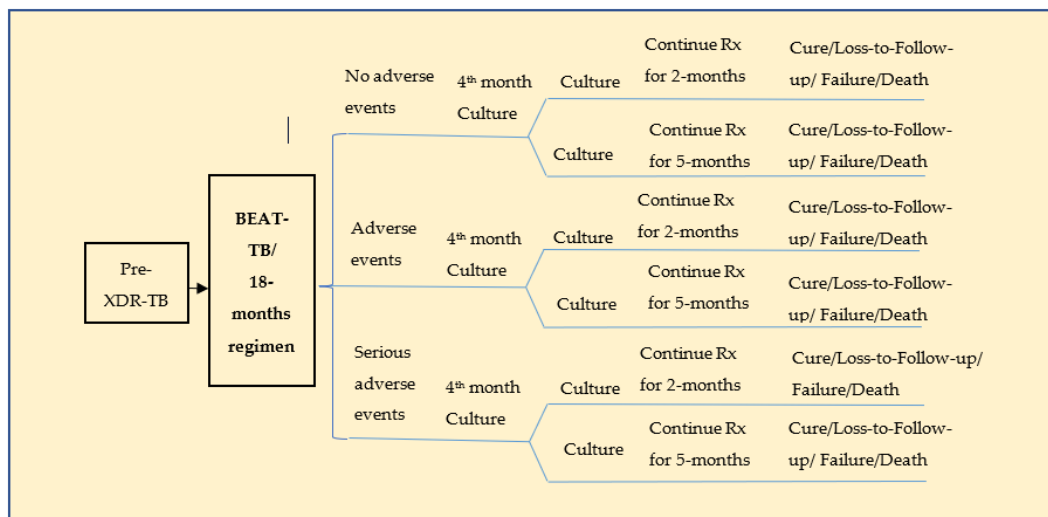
Pre-XDR-TB

BEAT-TB/ 18-months regimen

No adverse events

4$^{th}$ month Culture

Culture

Continue Rx for 2-months

Cure/Loss-to-Follow-up/ Failure/Death

Culture

Continue Rx for 5-months

Cure/Loss-to-Follow-up/ Failure/Death

Adverse events

4$^{th}$ month Culture

Culture

Continue Rx for 2-months

Cure/Loss-to-Follow-up/ Failure/Death

Culture

Continue Rx for 5-months

Cure/Loss-to-Follow-up/ Failure/Death

Serious adverse events

4$^{th}$ month Culture

Culture

Continue Rx for 2-months

Cure/Loss-to-Follow-up/ Failure/Death

Culture

Continue Rx for 5-months

Cure/Loss-to-Follow-up/ Failure/Death